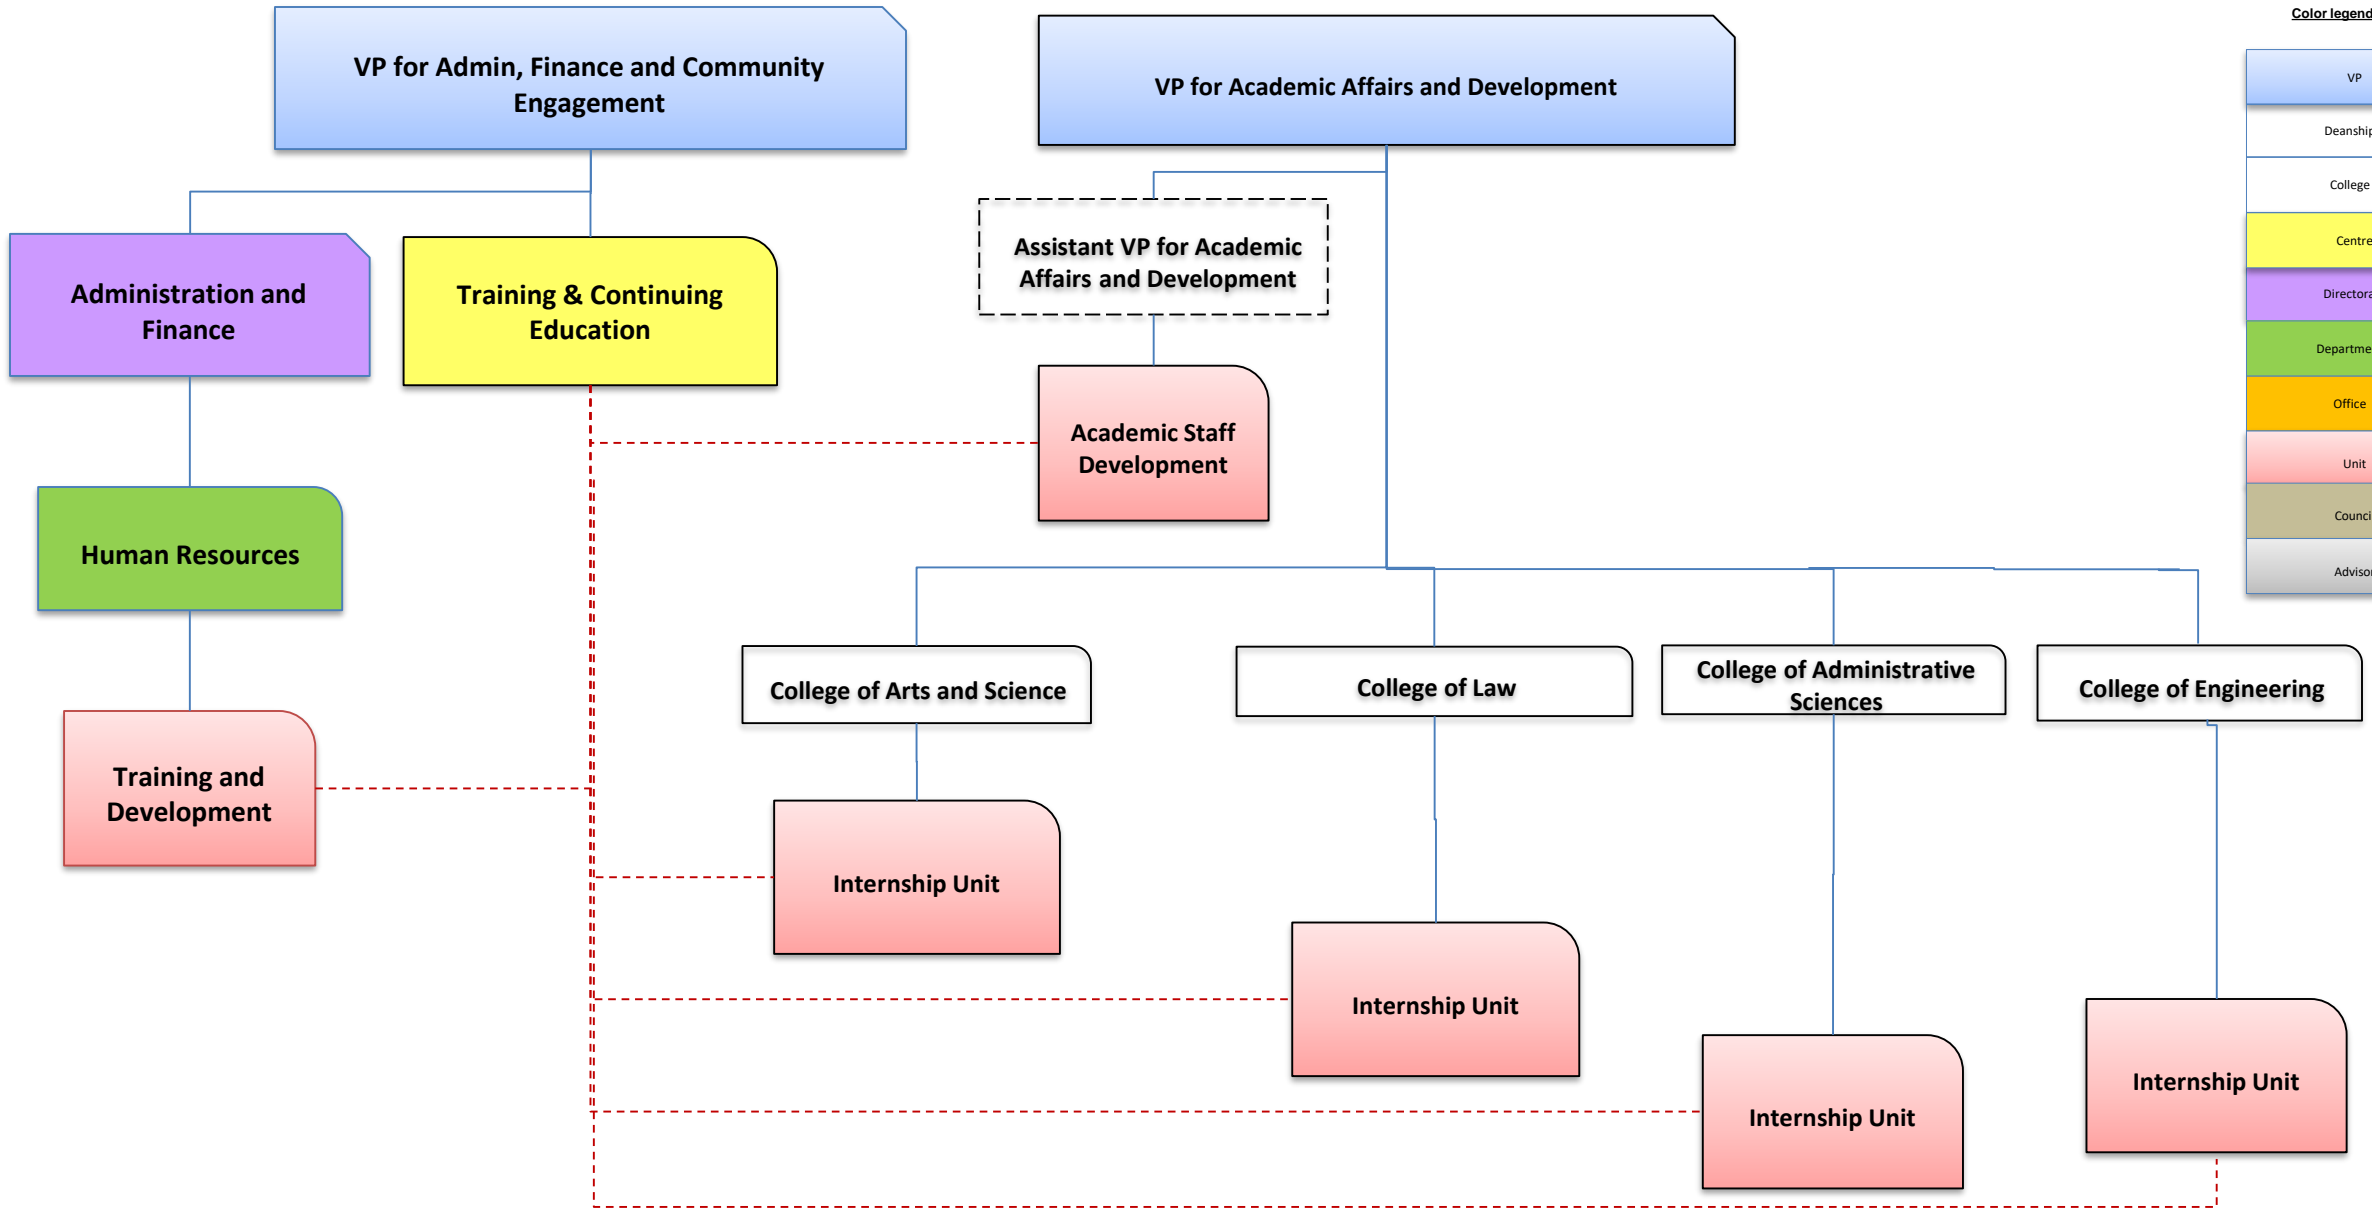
VP for Admin, Finance and Community Engagement

VP for Academic Affairs and Development

Color legend

VP
Deanship
College
Centre
Directora
Departme
Office
Unit
Counci
Adviso

Administration and Finance

Training & Continuing Education

Assistant VP for Academic Affairs and Development

Academic Staff Development

Human Resources

College of Arts and Science

College of Law

College of Administrative Sciences

College of Engineering

Training and Development

Internship Unit

Internship Unit

Internship Unit

Internship Unit